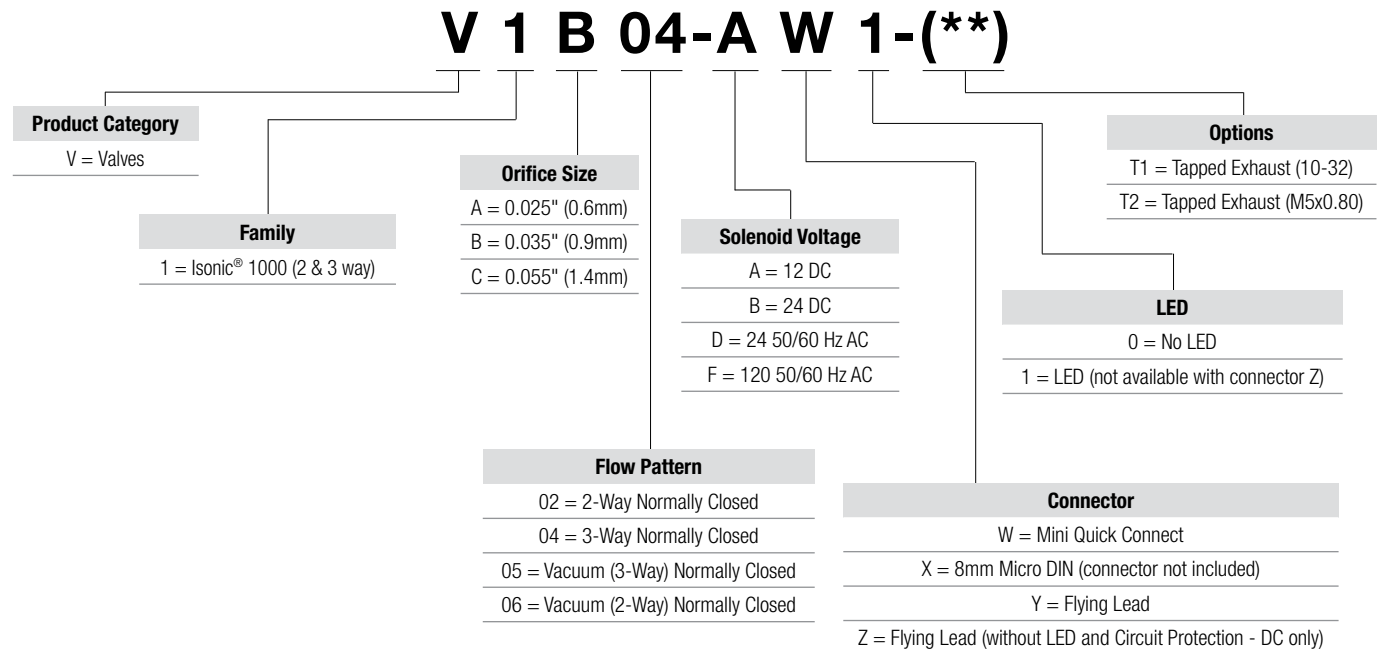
V 1 B 04-A W 1-(**)

Product Category
V = Valves

Family
1 = Isonic® 1000 (2 & 3 way)

Orifice Size
A = 0.025" (0.6mm)
B = 0.035" (0.9mm)
C = 0.055" (1.4mm)

Solenoid Voltage
A = 12 DC
B = 24 DC
D = 24 50/60 Hz AC
F = 120 50/60 Hz AC

Options
T1 = Tapped Exhaust (10-32)
T2 = Tapped Exhaust (M5x0.80)

LED
0 = No LED
1 = LED (not available with connector Z)

Flow Pattern
02 = 2-Way Normally Closed
04 = 3-Way Normally Closed
05 = Vacuum (3-Way) Normally Closed
06 = Vacuum (2-Way) Normally Closed

Connector
W = Mini Quick Connect
X = 8mm Micro DIN (connector not included)
Y = Flying Lead
Z = Flying Lead (without LED and Circuit Protection - DC only)